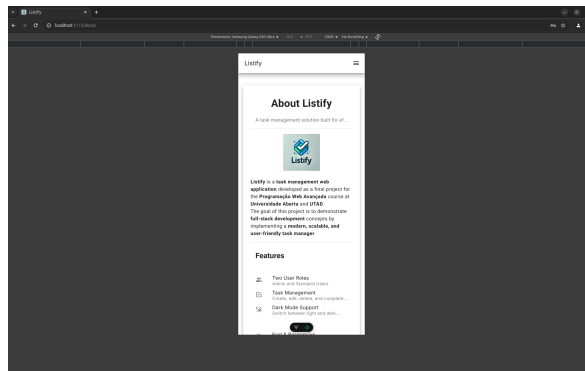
Listify
localhost:5173/about
Dimensions: Samsung Galaxy S20 Ultra 412 × 915 100% No throttling

Listify

About Listify

A task management solution built for ef...

Listify

Listify is a task management web application developed as a final project for the Programação Web Avançada course at Universidade Aberta and UTAD.
The goal of this project is to demonstrate full-stack development concepts by implementing a modern, scalable, and user-friendly task manager.

Features

Two User Roles
Admin and Standard Users

Task Management
Create, edit, delete, and complete...

Dark Mode Support
Switch between light and dark...

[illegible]